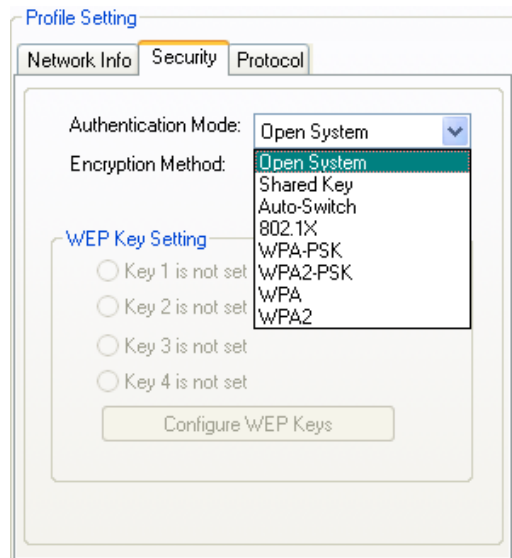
Profile Setting

Network Info | Security | Protocol

Authentication Mode: Open System

Encryption Method:

Open System
Shared Key
Auto-Switch
802.1X
WPA-PSK
WPA2-PSK
WPA
WPA2

WEP Key Setting

Key 1 is not set

Key 2 is not set

Key 3 is not set

Key 4 is not set

Configure WEP Keys